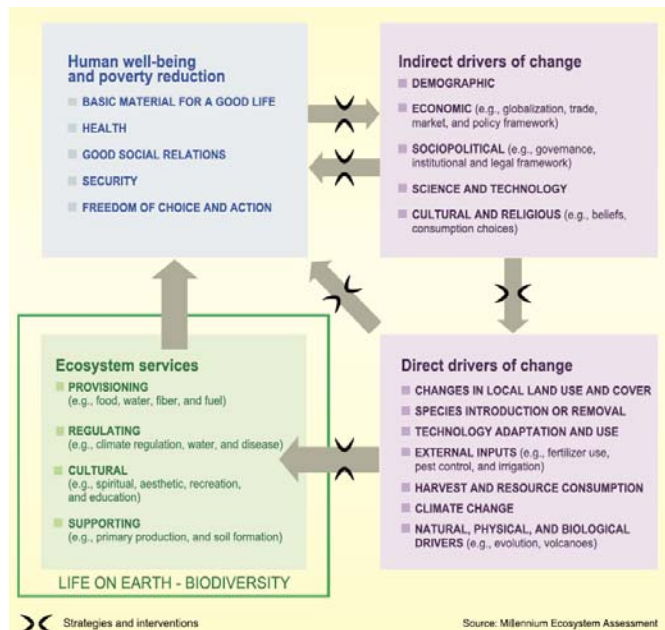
Human well-being and poverty reduction
BASIC MATERIAL FOR A GOOD LIFE
HEALTH
GOOD SOCIAL RELATIONS
SECURITY
FREEDOM OF CHOICE AND ACTION

Indirect drivers of change
DEMOGRAPHIC
ECONOMIC (e.g., globalization, trade, market, and policy framework)
SOCIOPOLITICAL (e.g., governance, institutional and legal framework)
SCIENCE AND TECHNOLOGY
CULTURAL AND RELIGIOUS (e.g., beliefs, consumption choices)

Ecosystem services
PROVISIONING (e.g., food, water, fiber, and fuel)
REGULATING (e.g., climate regulation, water, and disease)
CULTURAL (e.g., spiritual, aesthetic, recreation, and education)
SUPPORTING (e.g., primary production, and soil formation)

LIFE ON EARTH - BIODIVERSITY

Direct drivers of change
CHANGES IN LOCAL LAND USE AND COVER
SPECIES INTRODUCTION OR REMOVAL
TECHNOLOGY ADAPTATION AND USE
EXTERNAL INPUTS (e.g., fertilizer use, pest control, and irrigation)
HARVEST AND RESOURCE CONSUMPTION
CLIMATE CHANGE
NATURAL, PHYSICAL, AND BIOLOGICAL DRIVERS (e.g., evolution, volcanoes)

Strategies and interventions
Source: Millennium Ecosystem Assessment